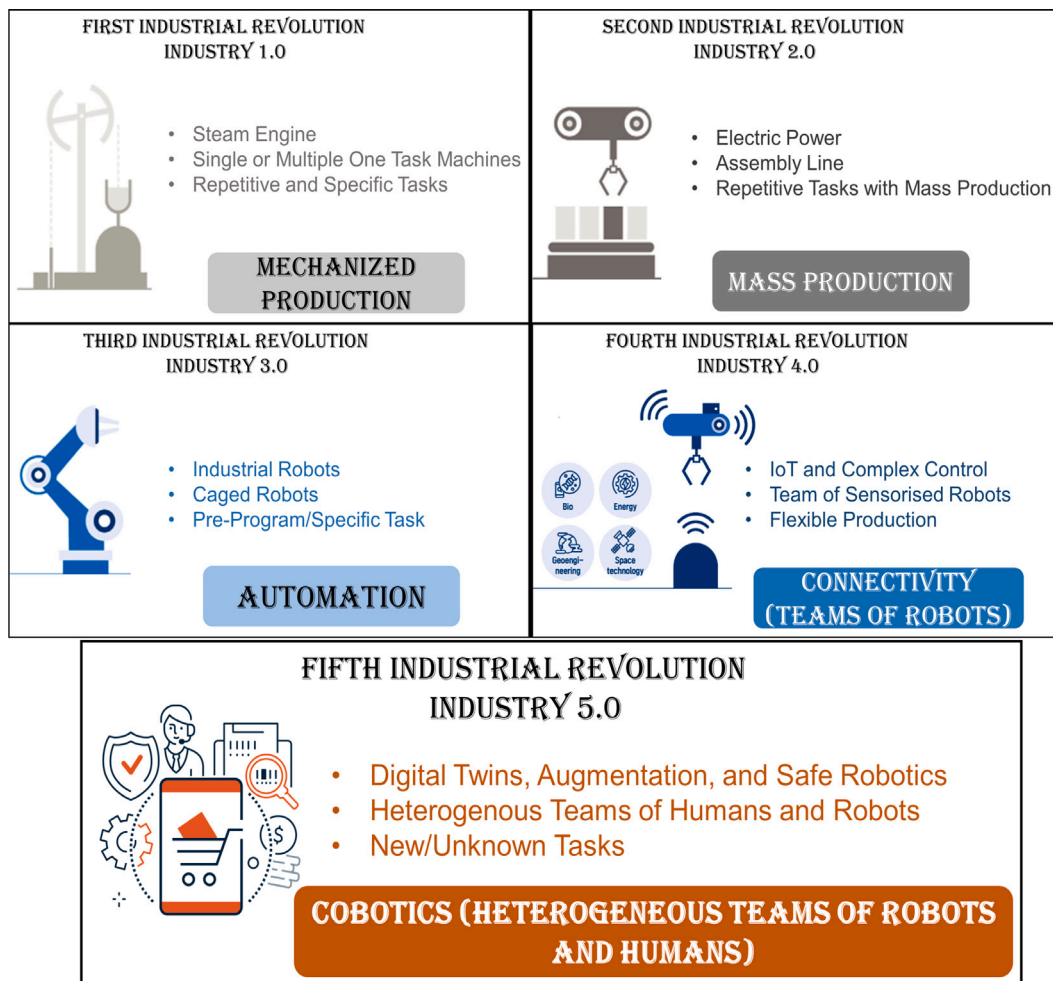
FIRST INDUSTRIAL REVOLUTION
INDUSTRY 1.0

- Steam Engine
- Single or Multiple One Task Machines
- Repetitive and Specific Tasks

MECHANIZED PRODUCTION

SECOND INDUSTRIAL REVOLUTION
INDUSTRY 2.0

- Electric Power
- Assembly Line
- Repetitive Tasks with Mass Production

MASS PRODUCTION

THIRD INDUSTRIAL REVOLUTION
INDUSTRY 3.0

- Industrial Robots
- Caged Robots
- Pre-Program/Specific Task

AUTOMATION

FOURTH INDUSTRIAL REVOLUTION
INDUSTRY 4.0

Bio
Energy
Geoengineering
Space technology

- IoT and Complex Control
- Team of Sensorised Robots
- Flexible Production

CONNECTIVITY (TEAMS OF ROBOTS)

FIFTH INDUSTRIAL REVOLUTION
INDUSTRY 5.0

- Digital Twins, Augmentation, and Safe Robotics
- Heterogenous Teams of Humans and Robots
- New/Unknown Tasks

COBOTICS (HETEROGENEOUS TEAMS OF ROBOTS AND HUMANS)